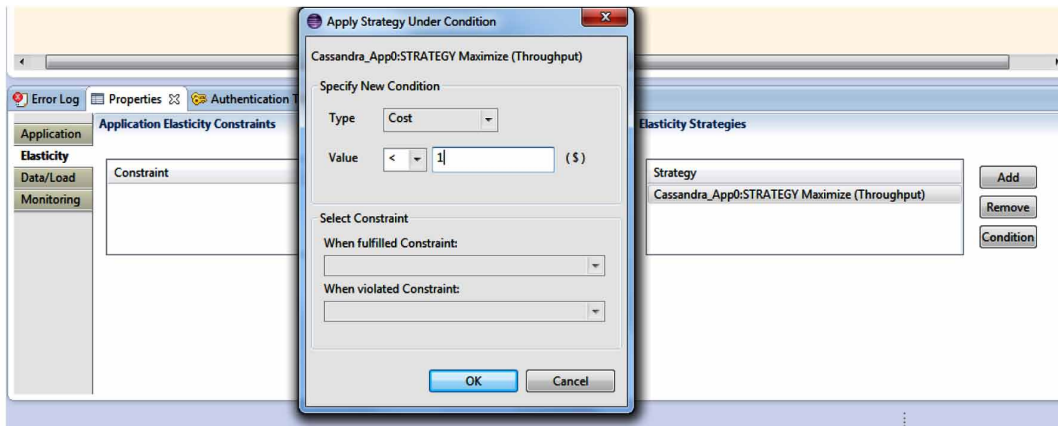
Error Log
Properties
Authentication T

Application
Elasticity
Data/Load
Monitoring

Application Elasticity Constraints

Constraint

Apply Strategy Under Condition

Cassandra_App0:STRATEGY Maximize (Throughput)

Specify New Condition

Type Cost

Value < 1 ($)

Select Constraint

When fulfilled Constraint:

When violated Constraint:

OK Cancel

Elasticity Strategies

Strategy
Cassandra_App0:STRATEGY Maximize (Throughput)

Add
Remove
Condition